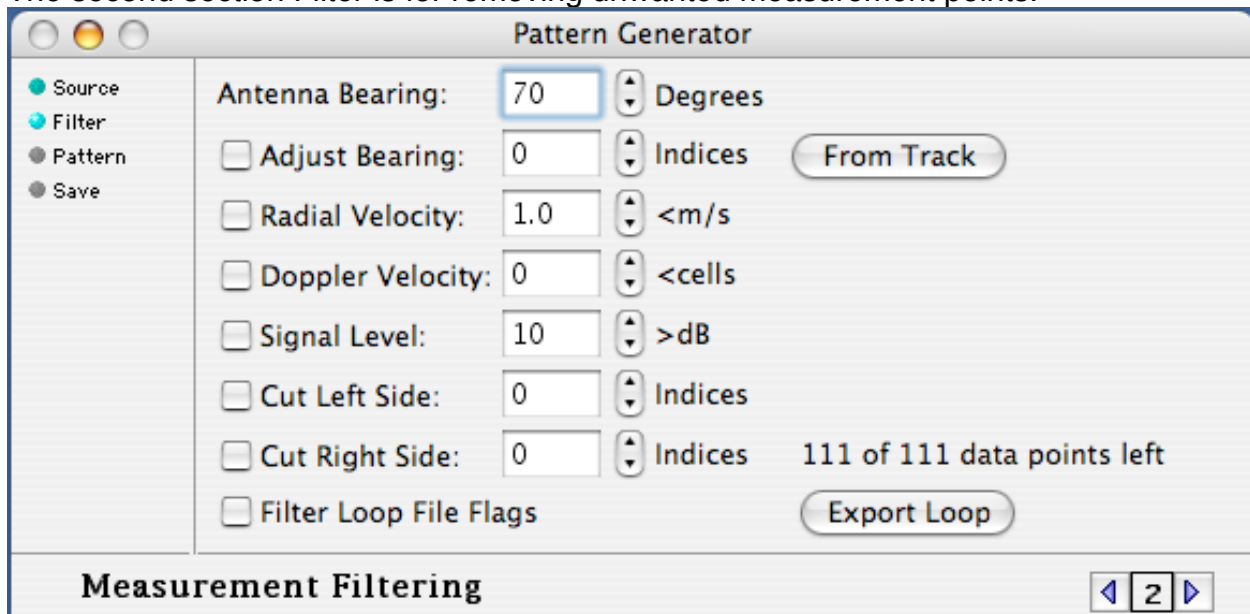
The second section Filter is for removing unwanted measurement points.

Pattern Generator

Source
Filter
Pattern
Save

Antenna Bearing: 70 Degrees
Adjust Bearing: 0 Indices From Track
Radial Velocity: 1.0 <m/s
Doppler Velocity: 0 <cells
Signal Level: 10 >dB
Cut Left Side: 0 Indices
Cut Right Side: 0 Indices 111 of 111 data points left
Filter Loop File Flags Export Loop

Measurement Filtering

2